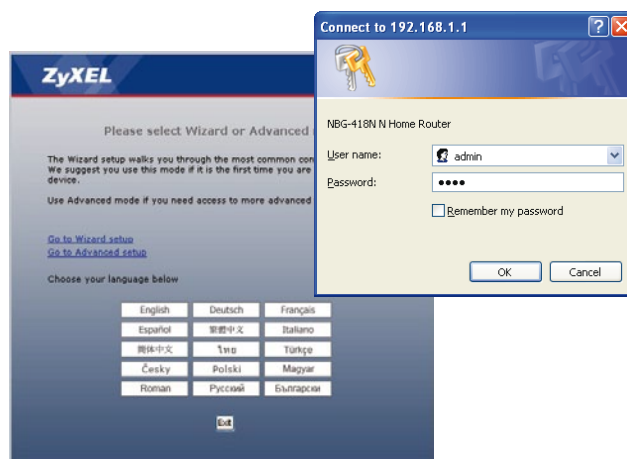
ZyXEL

Please select Wizard or Advanced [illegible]

The Wizard setup walks you through the most common con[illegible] We suggest you use this mode if it is the first time you are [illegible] device.

Use Advanced mode if you need access to more advanced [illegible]

Go to Wizard setup
Go to Advanced setup

Choose your language below

English
Deutsch
Français
Español
繁體中文
Italiano
簡体中文
ไทย
Türkçe
Česky
Polski
Magyar
Roman
Русский
Български

Exit

Connect to 192.168.1.1

NBG-418N N Home Router

User name: admin

Password: ••••

Remember my password

OK
Cancel